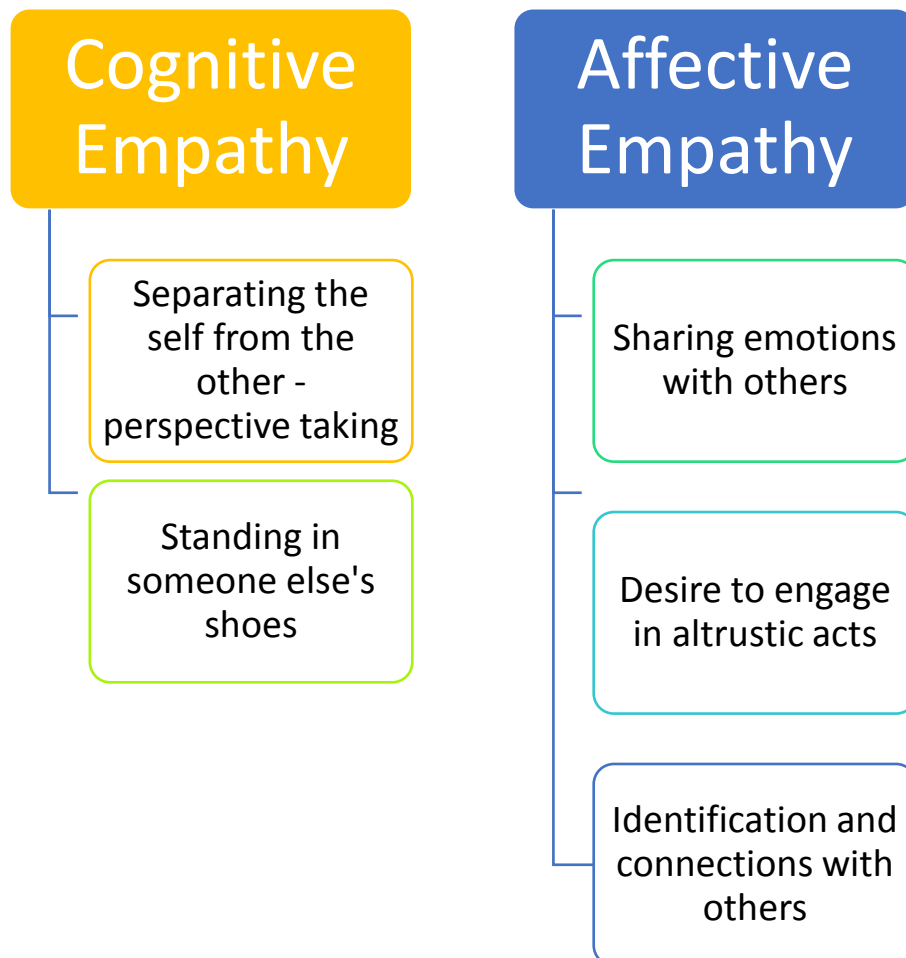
Cognitive Empathy

Separating the self from the other - perspective taking

Standing in someone else's shoes

Affective Empathy

Sharing emotions with others

Desire to engage in altrustic acts

Identification and connections with others